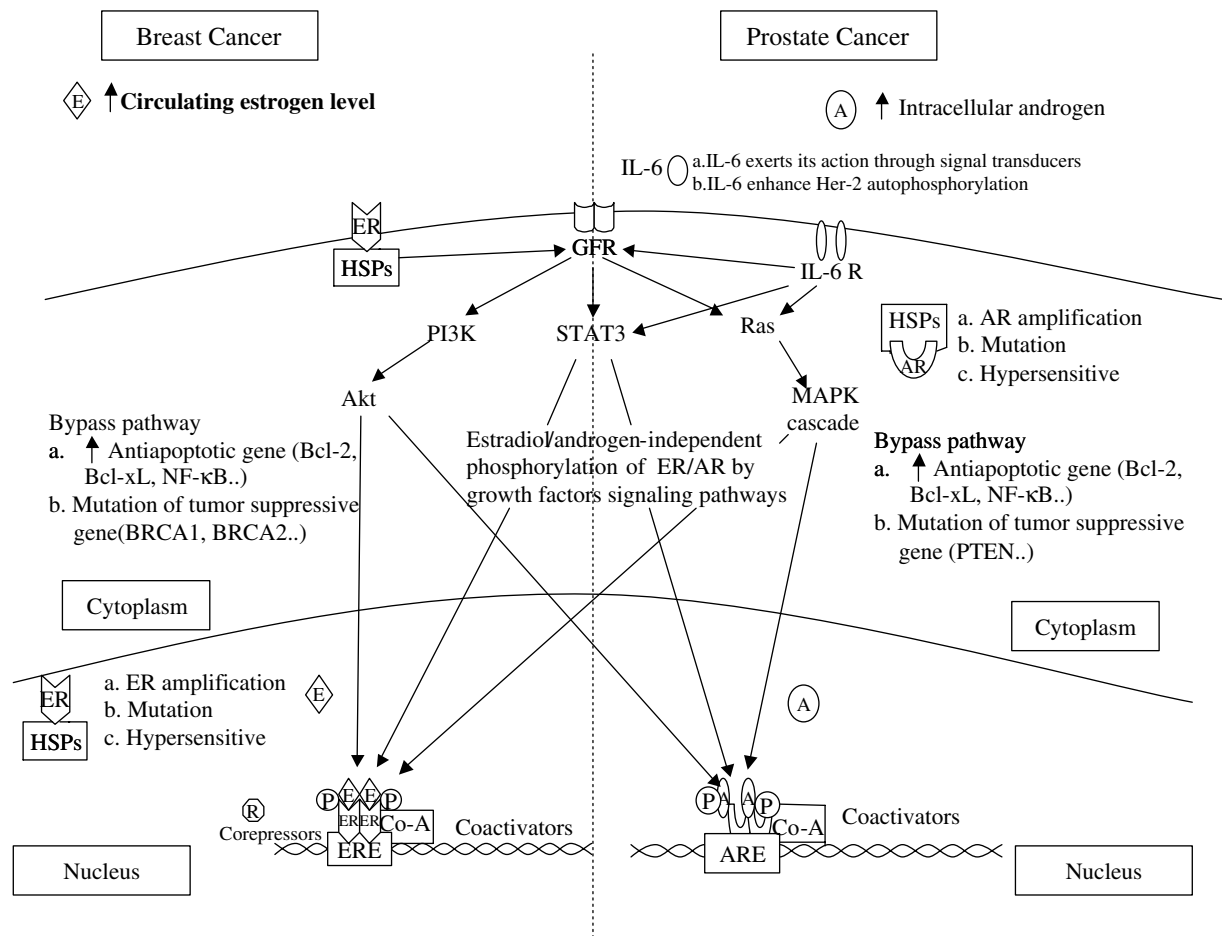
Breast Cancer

Prostate Cancer

E ↑ Circulating estrogen level

A ↑ Intracellular androgen

IL-6 a.IL-6 exerts its action through signal transducers
b.IL-6 enhance Her-2 autophosphorylation

ER
HSPs

GFR

IL-6 R

PI3K

STAT3

Ras

HSPs
AR

a. AR amplification
b. Mutation
c. Hypersensitive

Akt

MAPK cascade

Bypass pathway
a. ↑ Antiapoptotic gene (Bcl-2, Bcl-xL, NF-κB..)
b. Mutation of tumor suppressive gene(BRCA1, BRCA2..)

Estradiol/androgen-independent phosphorylation of ER/AR by growth factors signaling pathways

Bypass pathway
a. ↑ Antiapoptotic gene (Bcl-2, Bcl-xL, NF-κB..)
b. Mutation of tumor suppressive gene (PTEN..)

Cytoplasm

Cytoplasm

ER
HSPs

a. ER amplification
b. Mutation
c. Hypersensitive

E

A

R
Corepressors

P E E P
ER ER
Co-A

Coactivators

ERE

P A A P
Co-A

Coactivators

ARE

Nucleus

Nucleus